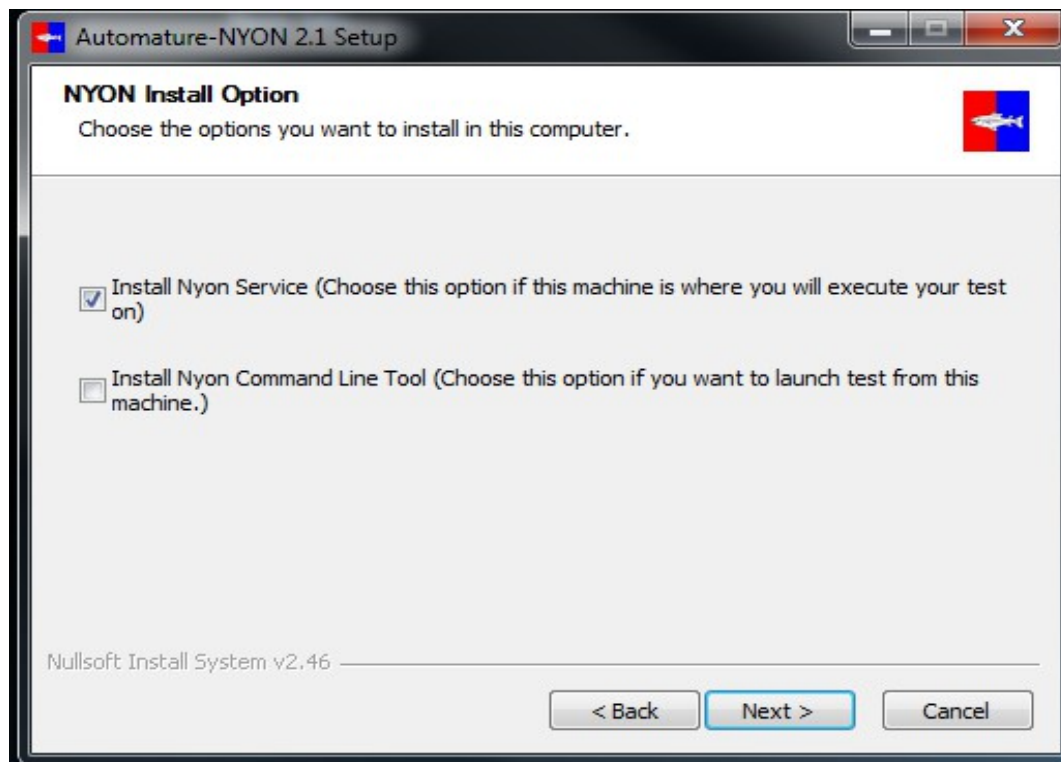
Automature-NYON 2.1 Setup

NYON Install Option

Choose the options you want to install in this computer.

Install Nyon Service (Choose this option if this machine is where you will execute your test on)

Install Nyon Command Line Tool (Choose this option if you want to launch test from this machine.)

Nullsoft Install System v2.46

< Back

Next >

Cancel